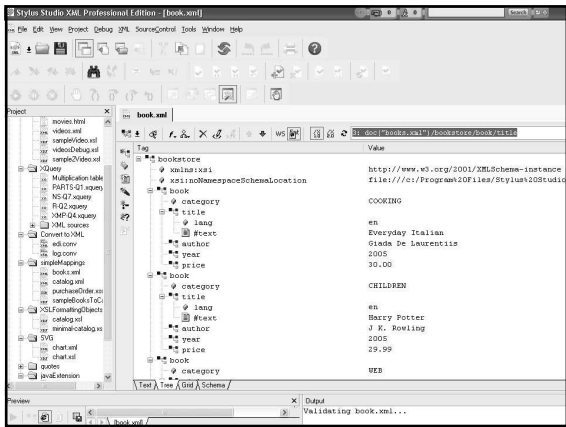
Stylus Studio XML Professional Edition - [book.xml]

File Edit View Project Debug XML SourceControl Tools Window Help

Search

Project

movies.html
videos.xml
sampleVideo.xsl
videoDebug.xsl
sample2Video.xsl
XQuery
Multiplication.table
PARTS-Q1.xquery
NS-Q7.xquery
R-Q2.xquery
XMP-Q4.xquery
XML sources
Convert to XML
edi.conv
log.conv
simpleMappings
books.xml
catalog.xml
purchaseOrder.xs
sampleBooksToC
XSLFormattingObjects
catalog.xsl
minimal-catalog.xs
SVG
chart.xml
chart.xsl
quotes
javaExtension

book.xml

WS

doc("books.xml")/bookstore/book/title

| Tag | Value |
|---|---|
| bookstore | |
| xmlns:xsi | http://www.w3.org/2001/XMLSchema-instance |
| xsi:noNamespaceSchemaLocation | file:///c:/Program%20Files/Stylus%20Studio |
| book | |
| category | COOKING |
| title | |
| lang | en |
| #text | Everyday Italian |
| author | Giada De Laurentiis |
| year | 2005 |
| price | 30.00 |
| book | |
| category | CHILDREN |
| title | |
| lang | en |
| #text | Harry Potter |
| author | J K. Rowling |
| year | 2005 |
| price | 29.99 |
| book | |
| category | WEB |

Text Tree Grid Schema

Preview

book.xml

Output

Validating book.xml...